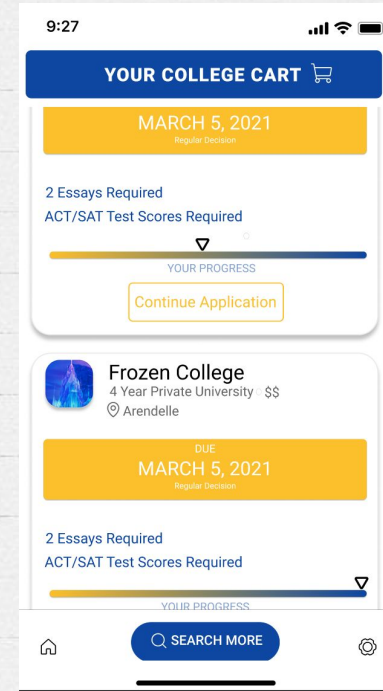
9:27

YOUR COLLEGE CART

MARCH 5, 2021
Regular Decision

2 Essays Required
ACT/SAT Test Scores Required

YOUR PROGRESS
Continue Application

Frozen College
4 Year Private University $$
Arendelle

DUE
MARCH 5, 2021
Regular Decision

2 Essays Required
ACT/SAT Test Scores Required

YOUR PROGRESS

SEARCH MORE